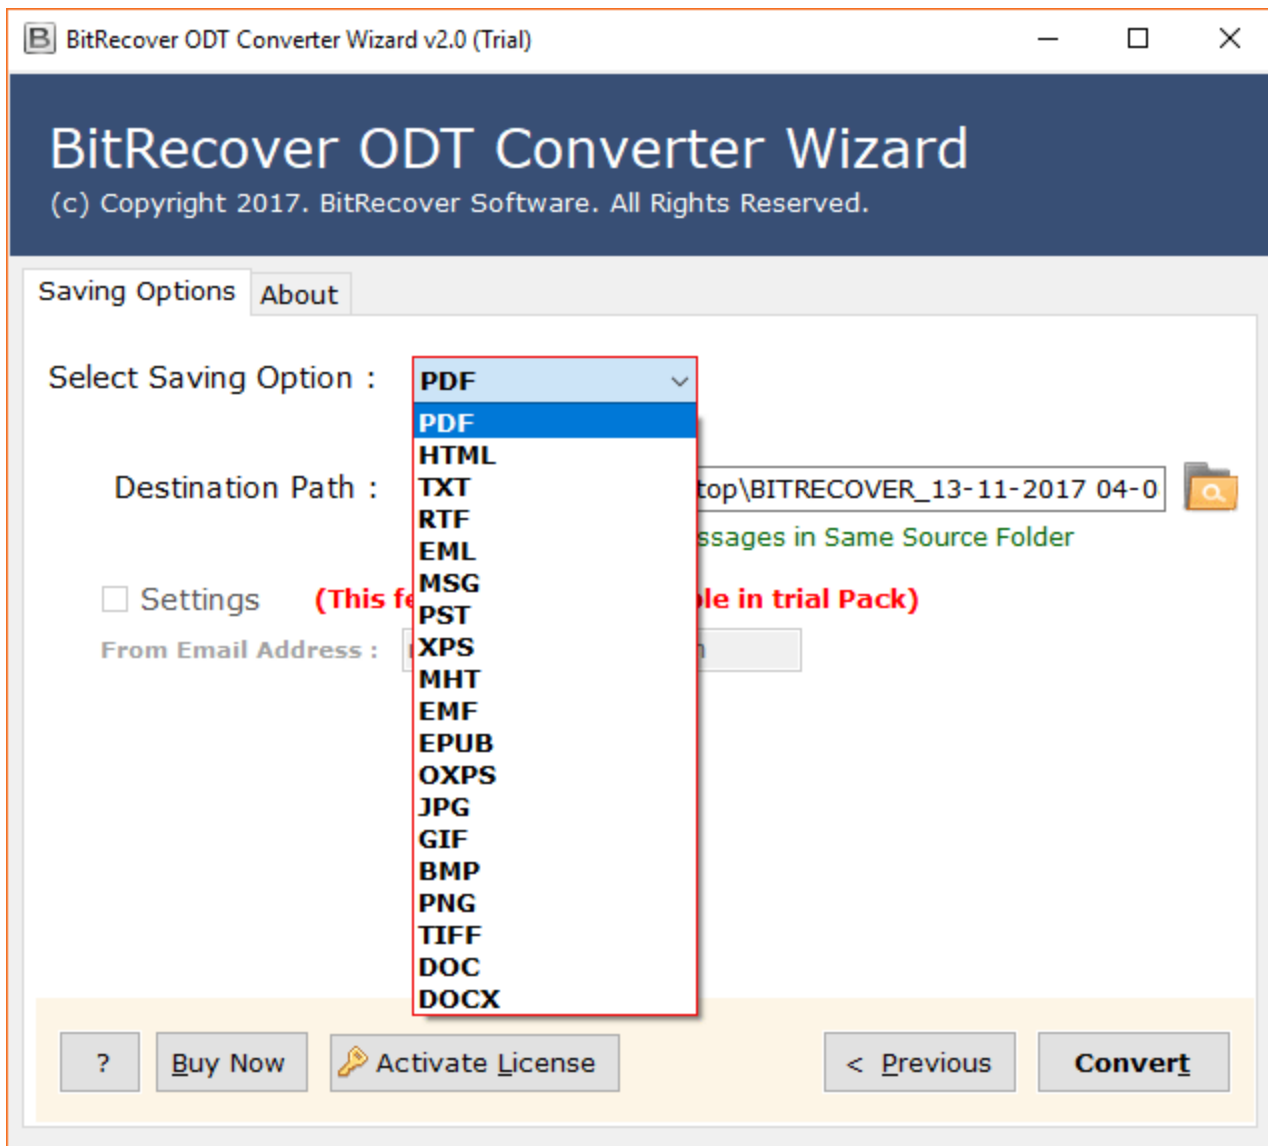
BitRecover ODT Converter Wizard v2.0 (Trial)

BitRecover ODT Converter Wizard
(c) Copyright 2017. BitRecover Software. All Rights Reserved.

Saving Options
About

Select Saving Option :
PDF
PDF
HTML
TXT
RTF
EML
MSG
PST
XPS
MHT
EMF
EPUB
OXPS
JPG
GIF
BMP
PNG
TIFF
DOC
DOCX

Destination Path :
top\BITRECOVER_13-11-2017 04-0
ssages in Same Source Folder

Settings
(This fe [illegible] ble in trial Pack)
From Email Address :

?
Buy Now
Activate License
< Previous
Convert